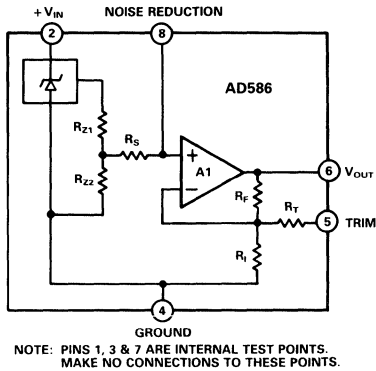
$+V_{IN}$

NOISE REDUCTION

2

8

AD586

$R_{Z1}$

$R_S$

+

A1

−

$R_{Z2}$

$R_F$

$R_T$

$R_I$

6

$V_{OUT}$

5

TRIM

4

GROUND

NOTE: PINS 1, 3 & 7 ARE INTERNAL TEST POINTS. MAKE NO CONNECTIONS TO THESE POINTS.